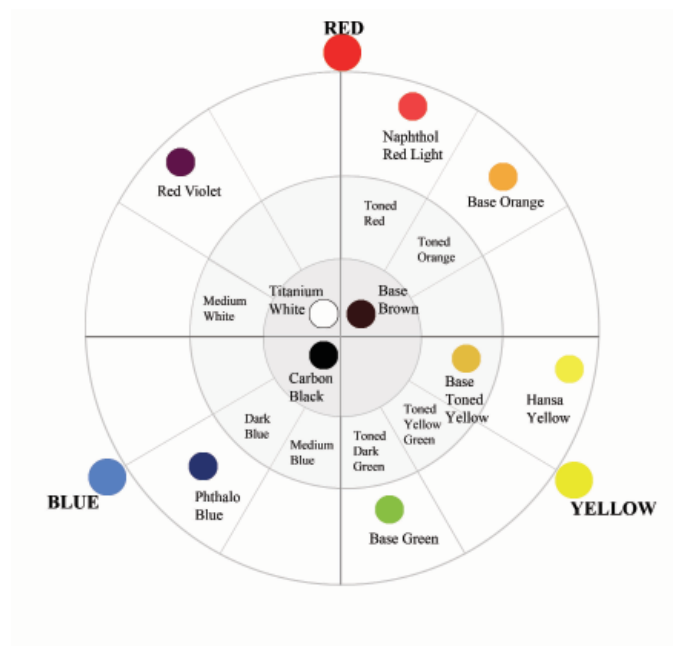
RED

Naphthol Red Light

Red Violet

Base Orange

Toned Red

Toned Orange

Medium White

Titanium White

Base Brown

Carbon Black

Base Toned Yellow

Hansa Yellow

Dark Blue

Medium Blue

Toned Dark Green

Toned Yellow Green

BLUE

Phthalo Blue

Base Green

YELLOW